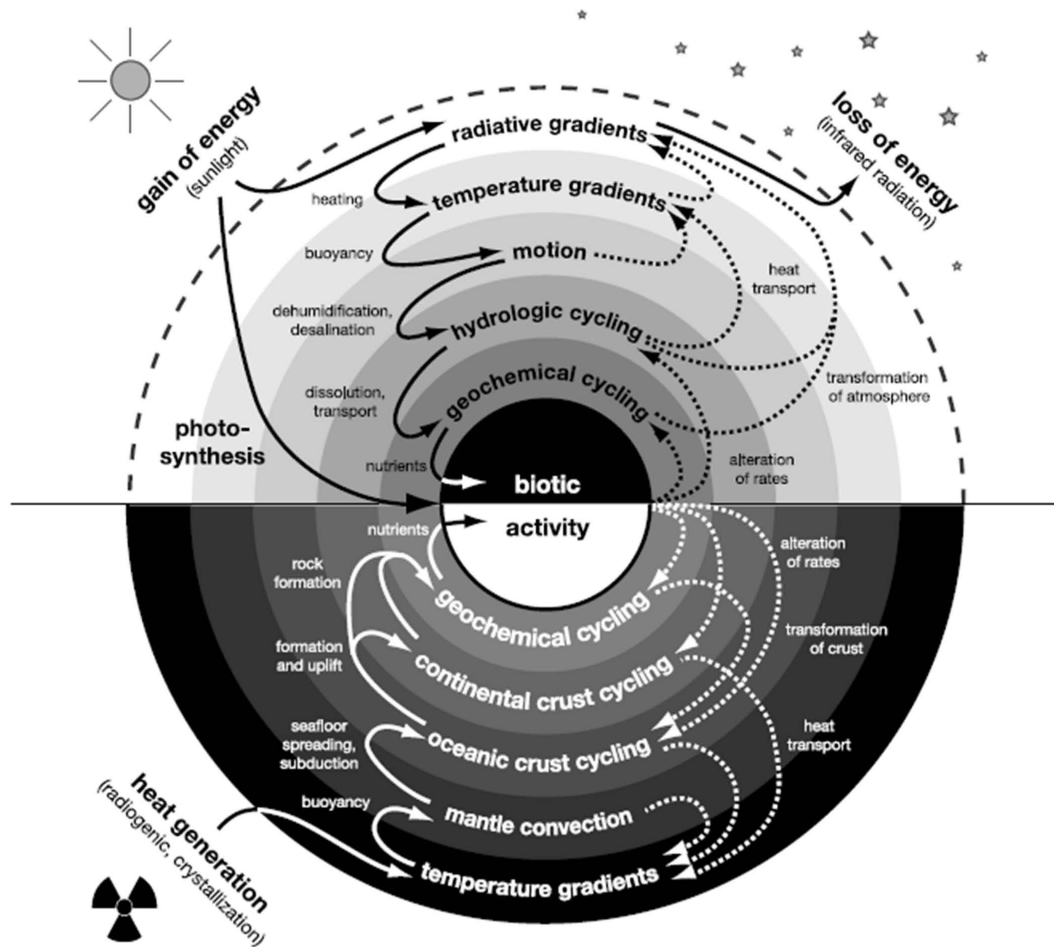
gain of energy
(sunlight)

loss of energy
(infrared radiation)

radiative gradients

heating

temperature gradients

buoyancy

motion

heat transport

dehumidification, desalination

hydrologic cycling

dissolution, transport

geochemical cycling

transformation of atmosphere

photosynthesis

nutrients

alteration of rates

biotic

activity

nutrients

alteration of rates

rock formation

geochemical cycling

formation and uplift

transformation of crust

continental crust cycling

seafloor spreading, subduction

heat transport

oceanic crust cycling

heat generation
(radiogenic, crystallization)

buoyancy

mantle convection

temperature gradients